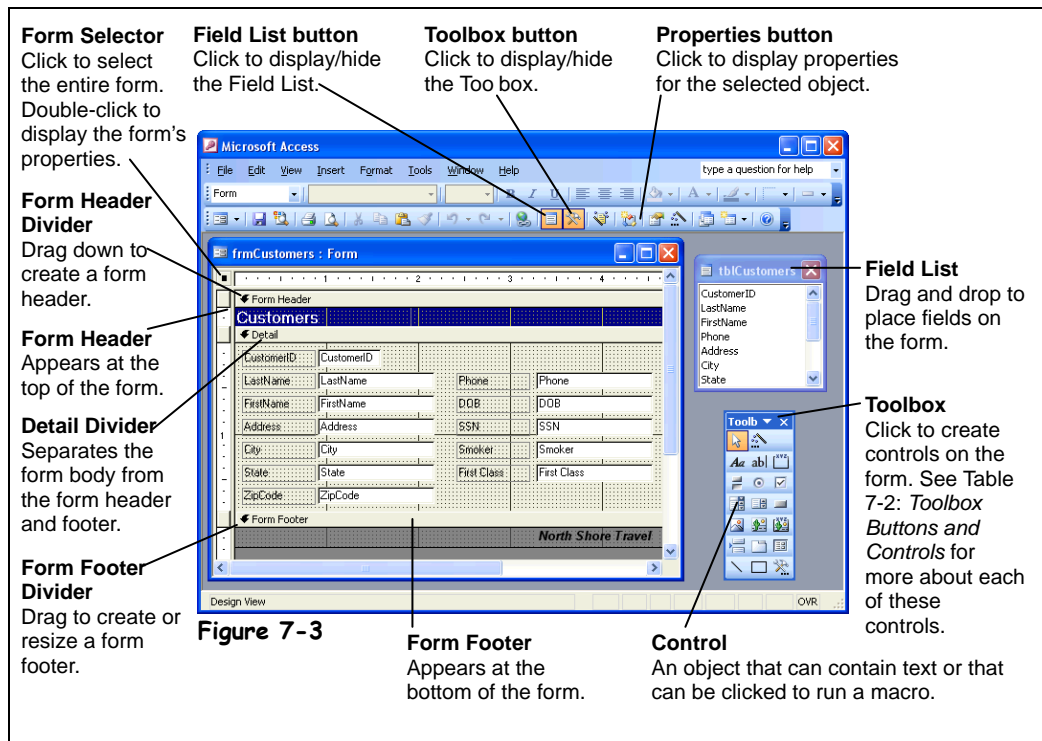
**Form Selector**
Click to select the entire form. Double-click to display the form's properties.

**Field List button**
Click to display/hide the Field List.

**Toolbox button**
Click to display/hide the Too box.

**Properties button**
Click to display properties for the selected object.

Microsoft Access

File Edit View Insert Format Tools Window Help

type a question for help

Form

frmCustomers : Form

Form Header

Customers

Detail

CustomerID CustomerID

LastName LastName

Phone Phone

FirstName FirstName

DOB DOB

Address Address

SSN SSN

City City

Smoker Smoker

State State

First Class First Class

ZipCode ZipCode

Form Footer

North Shore Travel

Design View

OVR

tblCustomers

CustomerID
LastName
FirstName
Phone
Address
City
State

Toolb

**Form Header Divider**
Drag down to create a form header.

**Form Header**
Appears at the top of the form.

**Detail Divider**
Separates the form body from the form header and footer.

**Form Footer Divider**
Drag to create or resize a form footer.

**Figure 7-3**

**Form Footer**
Appears at the bottom of the form.

**Control**
An object that can contain text or that can be clicked to run a macro.

**Field List**
Drag and drop to place fields on the form.

**Toolbox**
Click to create controls on the form. See Table 7-2: *Toolbox Buttons and Controls* for more about each of these controls.